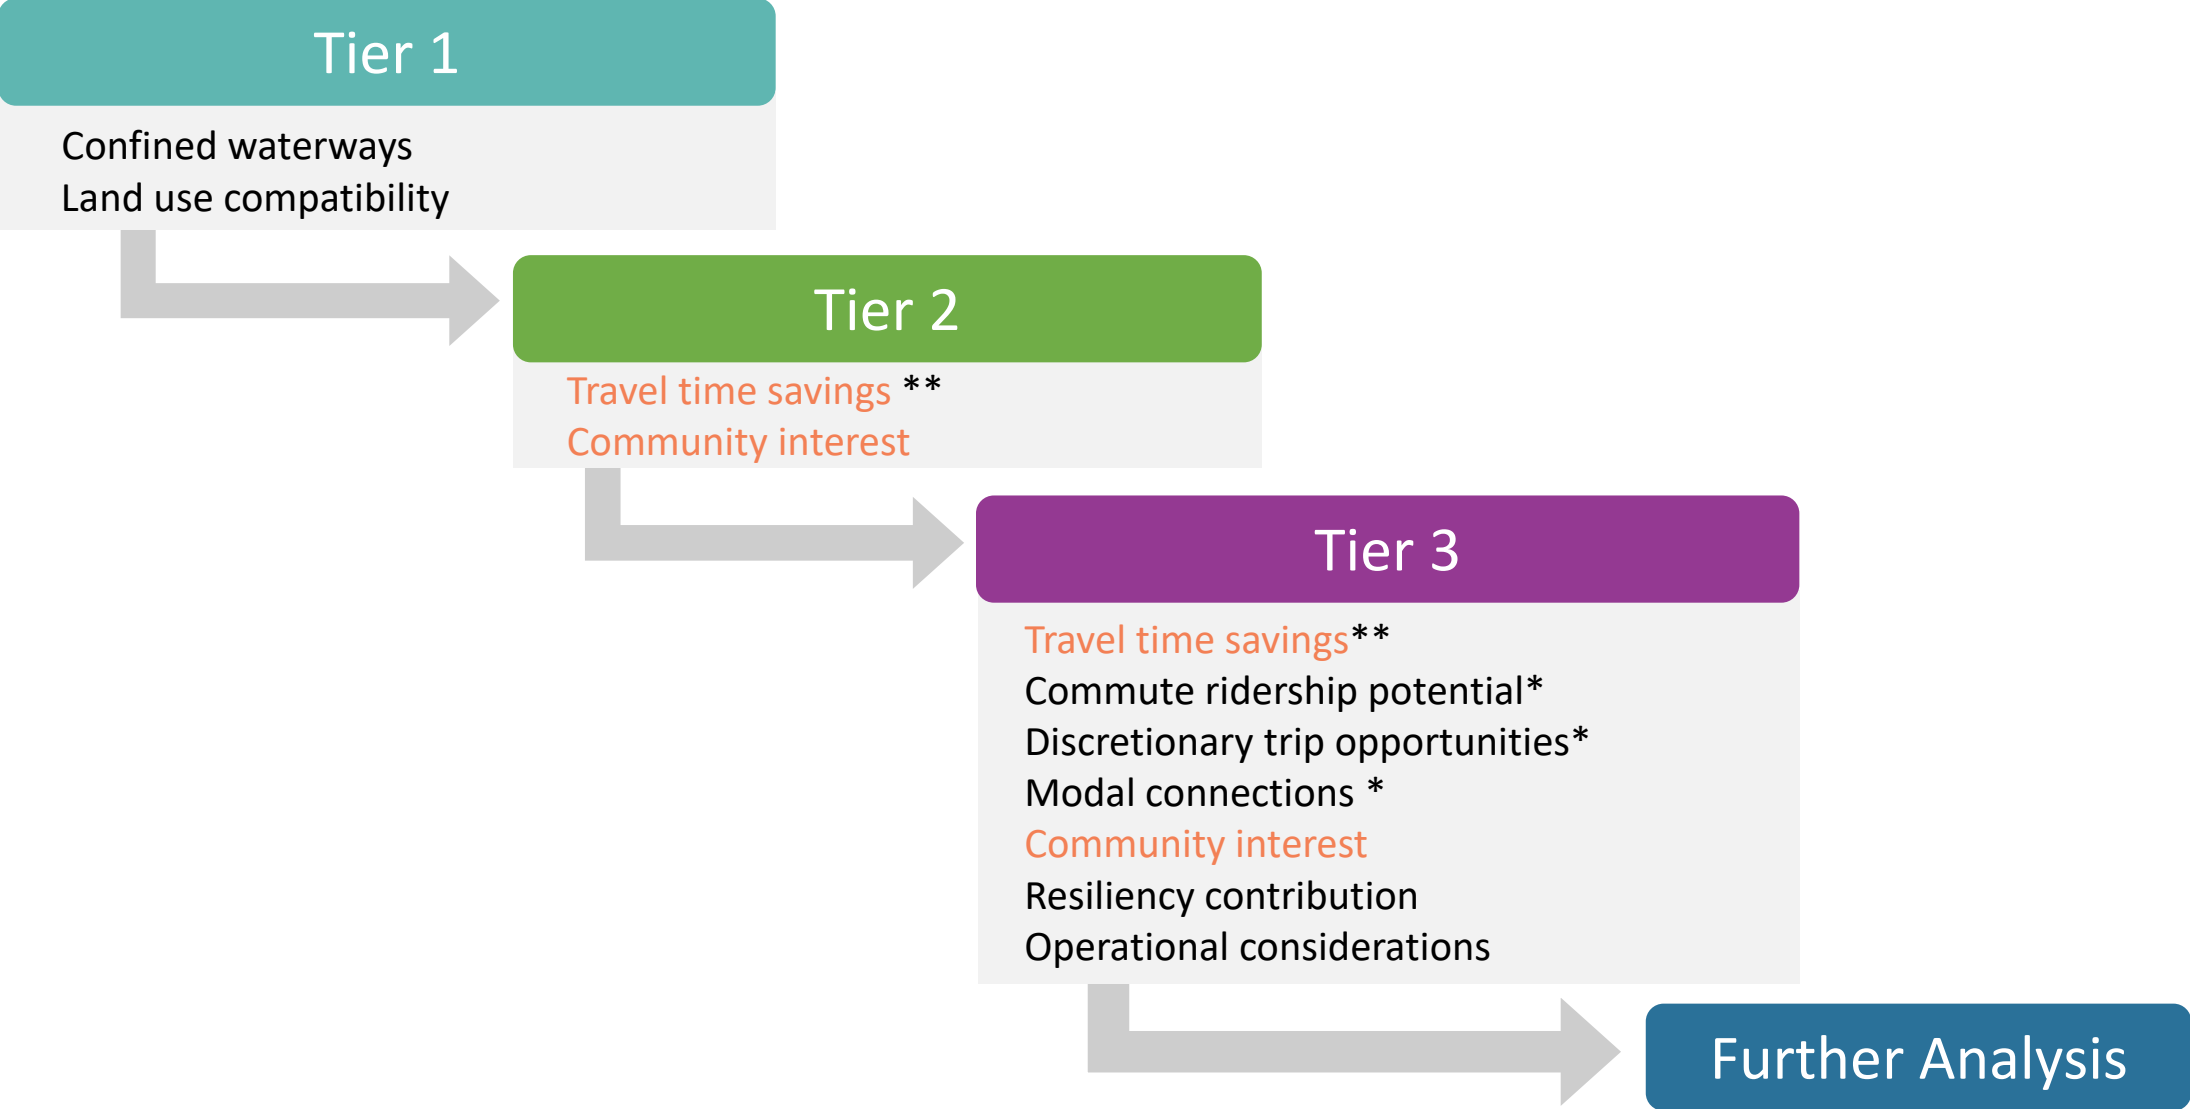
Tier 1

Confined waterways
Land use compatibility

Tier 2

Travel time savings **
Community interest

Tier 3

Travel time savings**
Commute ridership potential*
Discretionary trip opportunities*
Modal connections *
Community interest
Resiliency contribution
Operational considerations

Further Analysis